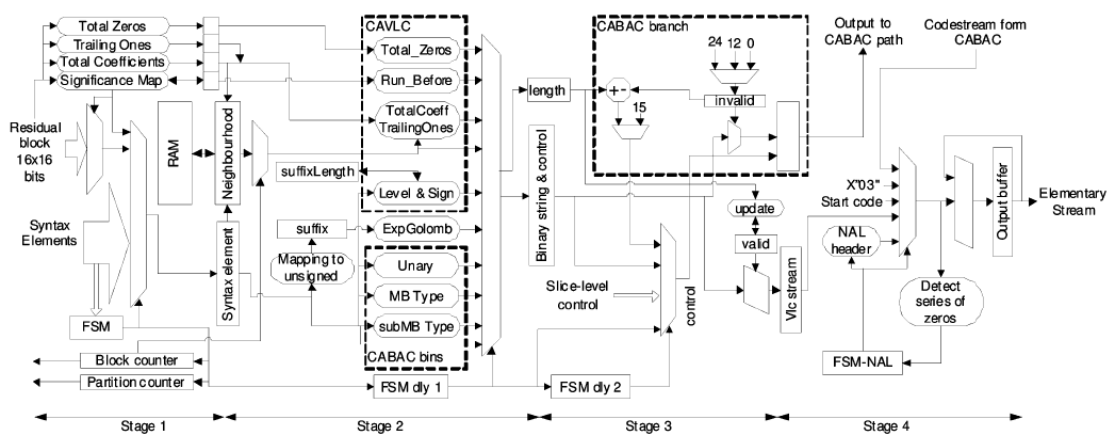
Total Zeros
Trailing Ones
Total Coefficients
Significance Map
Residual block 16x16 bits
RAM
Neighbourhood
Syntax Elements
Syntax element
FSM
Block counter
Partition counter
CAVLC
Total_Zeros
Run_Before
TotalCoeff TrailingOnes
suffixLength
Level & Sign
suffix
ExpGolomb
Mapping to unsigned
Unary
MB Type
subMB Type
CABAC bins
FSM dly 1
length
Binary string & control
CABAC branch
24 12 0
+-
15
invalid
update
valid
Slice-level control
control
Vlc stream
FSM dly 2
Output to CABAC path
Codestream form CABAC
X"03" Start code
NAL header
Detect series of zeros
FSM-NAL
Output buffer
Elementary Stream
Stage 1
Stage 2
Stage 3
Stage 4